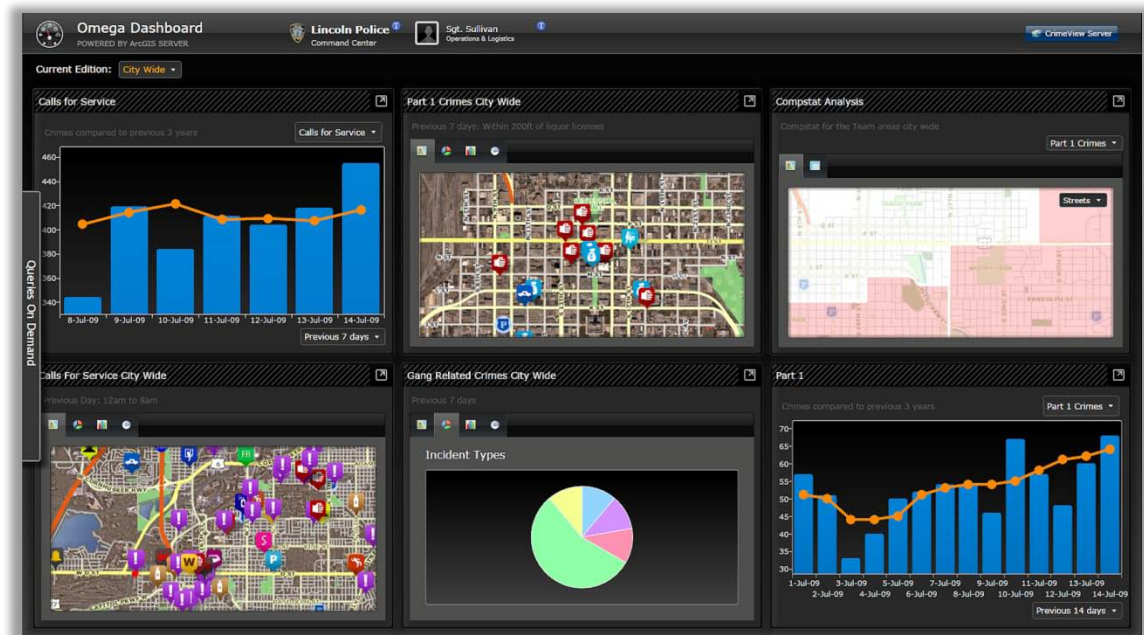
Omega Dashboard
POWERED BY ArcGIS SERVER

Lincoln Police
Command Center

Sgt. Sullivan
Operations & Logistics

CrimeView Server

Current Edition: City Wide

Queries On Demand

Calls for Service

Crimes compared to previous 3 years

Calls for Service

460
440
420
400
380
360
340

8-Jul-09 9-Jul-09 10-Jul-09 11-Jul-09 12-Jul-09 13-Jul-09 14-Jul-09

Previous 7 days

Part 1 Crimes City Wide

Previous 7 days: Within 200ft of liquor licenses

Compstat Analysis

Compstat for the Team areas city wide

Part 1 Crimes

Streets

Calls For Service City Wide

Previous Day: 12am to 8am

Gang Related Crimes City Wide

Previous 7 days

Incident Types

Part 1

Crimes compared to previous 3 years

Part 1 Crimes

70
65
60
55
50
45
40
35
30

1-Jul-09 2-Jul-09 3-Jul-09 4-Jul-09 5-Jul-09 6-Jul-09 7-Jul-09 8-Jul-09 9-Jul-09 10-Jul-09 11-Jul-09 12-Jul-09 13-Jul-09 14-Jul-09

Previous 14 days